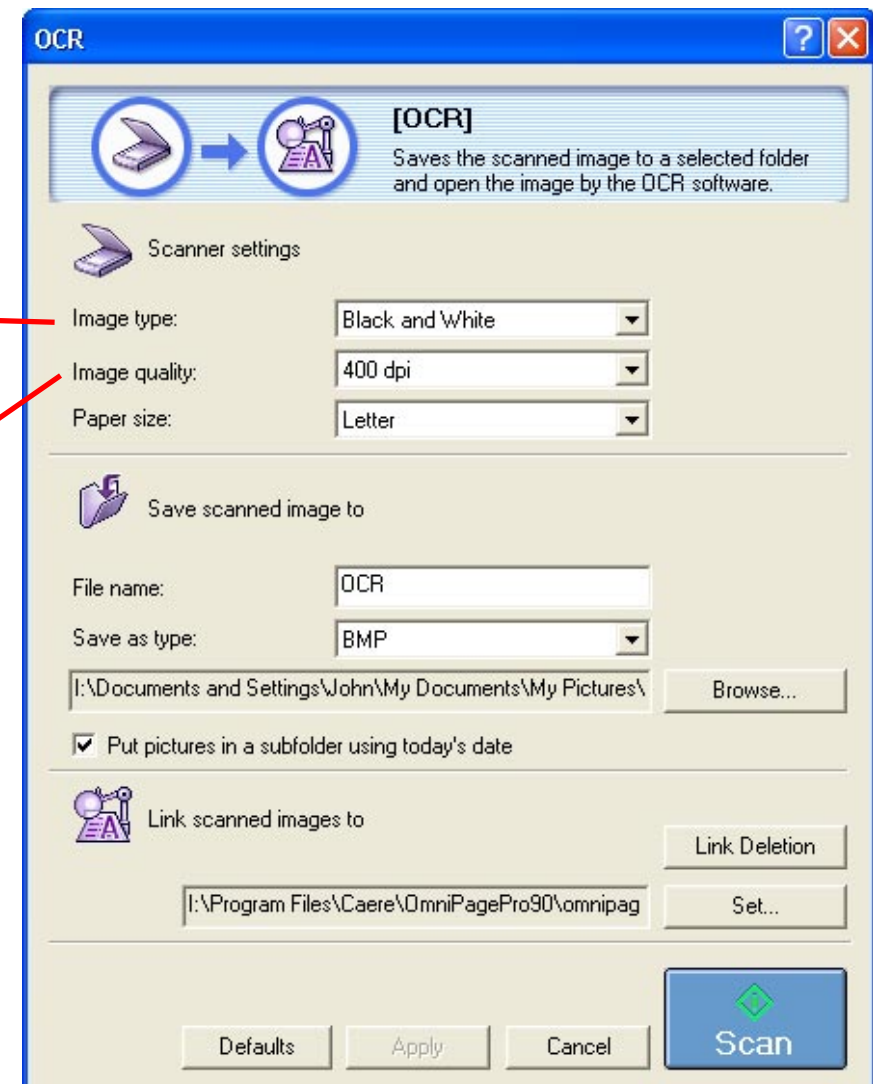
OCR

?

[OCR]
Saves the scanned image to a selected folder and open the image by the OCR software.

Scanner settings

Image type: Black and White

Image quality: 400 dpi

Paper size: Letter

Save scanned image to

File name: OCR

Save as type: BMP

I:\Documents and Settings\John\My Documents\My Pictures\

Browse...

Put pictures in a subfolder using today's date

Link scanned images to

Link Deletion

I:\Program Files\Caere\OmniPagePro90\omnipag

Set...

Defaults

Apply

Cancel

Scan